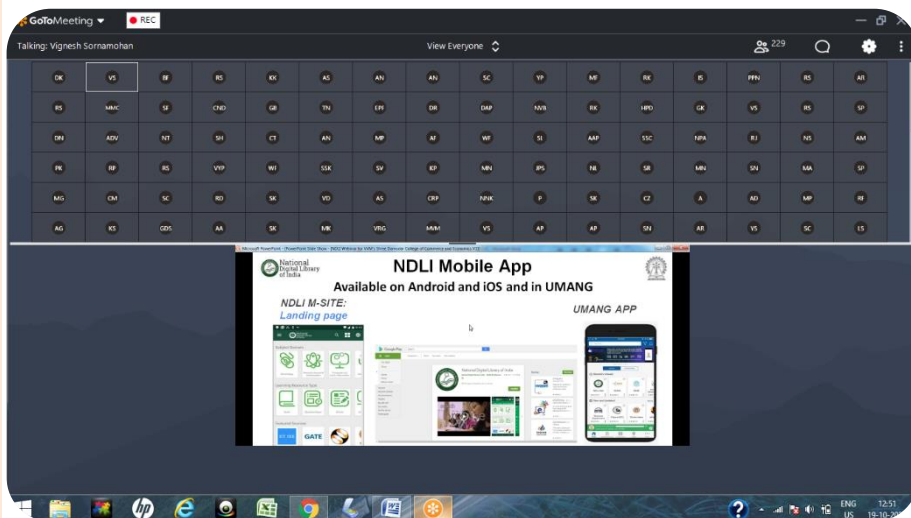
GoToMeeting

REC

Talking: Vignesh Sornamohan

View Everyone

229

| DK | VS | BI | RS | KK | AS | AN | AN | SC | YP | MF | RK | IS | PPN | RS | AR |
|---|---|---|---|---|---|---|---|---|---|---|---|---|---|---|---|
| RS | MMC | SE | CND | GB | TN | EPI | DR | DAP | NVB | RK | HPD | GK | VS | RS | SP |
| DN | ADV | NT | SH | CT | AN | MP | AF | WF | SI | AAP | SSC | NPA | RJ | NS | AM |
| PK | RP | RS | VYP | WI | SSK | SV | KP | MN | PS | NI | SR | MN | SN | MA | SP |
| MG | CM | SC | RD | SK | VD | AS | CRP | NNK | P | SK | CZ | A | AD | MP | RF |
| AG | KS | GDS | AA | SK | MK | VBG | MVM | VS | AP | AP | SN | AR | VS | SC | LS |

National Digital Library of India

NDLI Mobile App

Available on Android and iOS and in UMANG

NDLI M-SITE:
Landing page

UMANG APP

GATE

ENG
US

12:51
19-10-20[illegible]